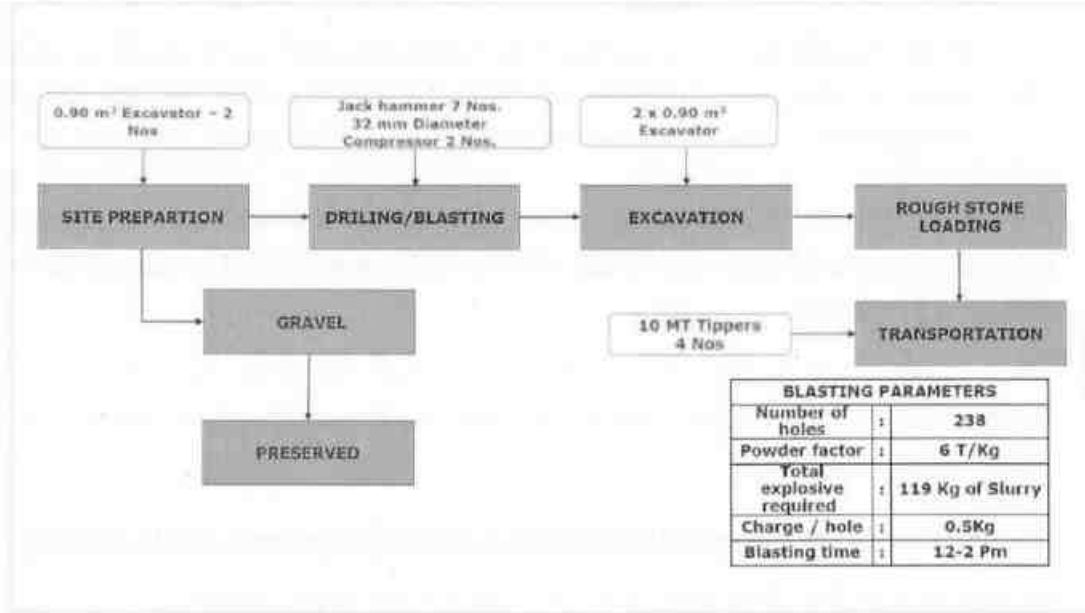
$0.90\ m^3$ Excavator – 2 Nos

Jack hammer 7 Nos. 32 mm Diameter Compressor 2 Nos.

$2 \times 0.90\ m^3$ Excavator

SITE PREPARTION

DRILING/BLASTING

EXCAVATION

ROUGH STONE LOADING

GRAVEL

10 MT Tippers 4 Nos

TRANSPORTATION

PRESERVED

| BLASTING PARAMETERS | | |
|---|---|---|
| Number of holes | : | 238 |
| Powder factor | : | 6 T/Kg |
| Total explosive required | : | 119 Kg of Slurry |
| Charge / hole | : | 0.5Kg |
| Blasting time | : | 12-2 Pm |